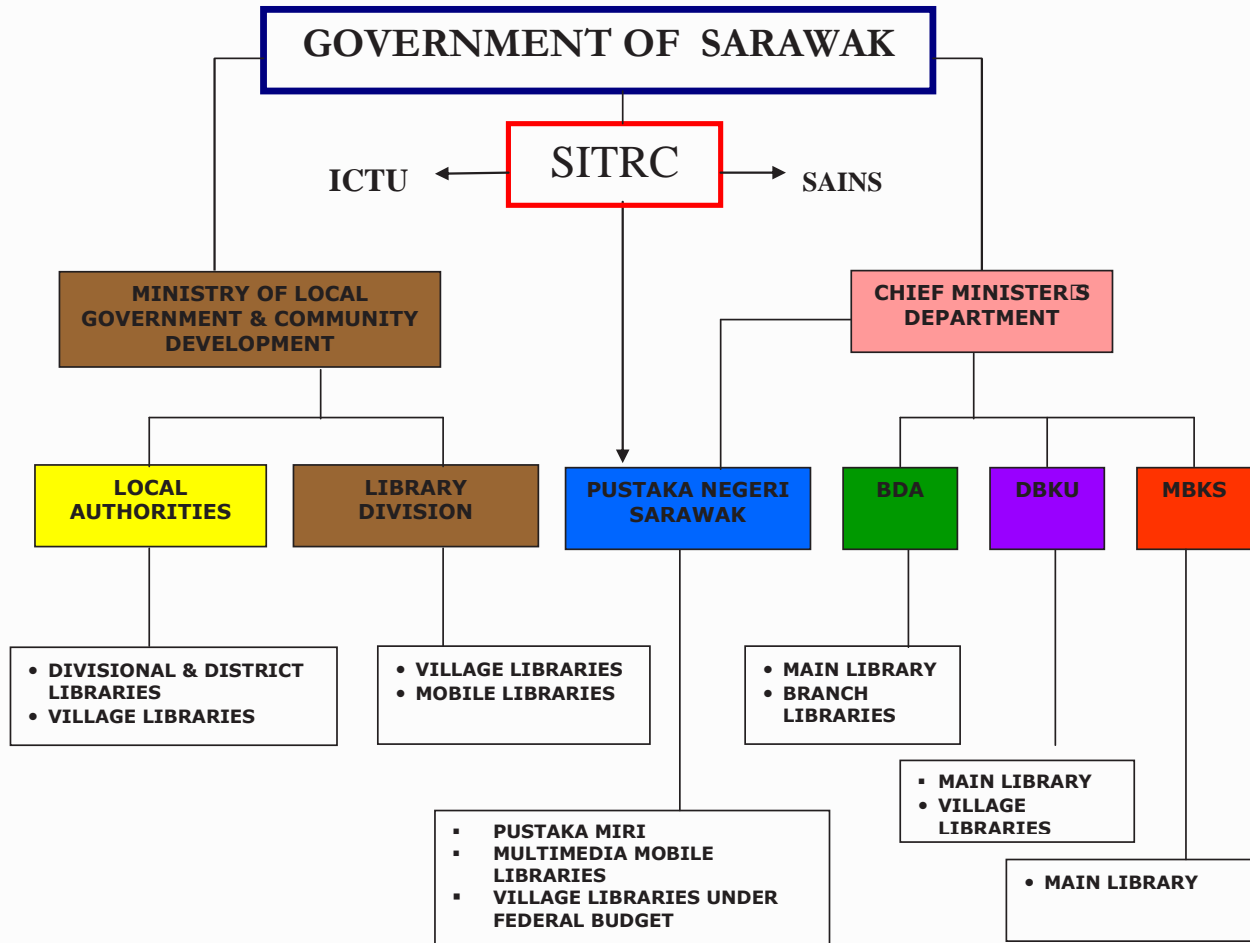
GOVERNMENT OF SARAWAK

ICTU

SITRC

SAINS

MINISTRY OF LOCAL GOVERNMENT & COMMUNITY DEVELOPMENT

CHIEF MINISTER'S DEPARTMENT

LOCAL AUTHORITIES

LIBRARY DIVISION

PUSTAKA NEGERI SARAWAK

BDA

DBKU

MBKS

• DIVISIONAL & DISTRICT LIBRARIES
• VILLAGE LIBRARIES

• VILLAGE LIBRARIES
• MOBILE LIBRARIES

• MAIN LIBRARY
• BRANCH LIBRARIES

• MAIN LIBRARY
• VILLAGE LIBRARIES

▪ PUSTAKA MIRI
▪ MULTIMEDIA MOBILE LIBRARIES
▪ VILLAGE LIBRARIES UNDER FEDERAL BUDGET

• MAIN LIBRARY